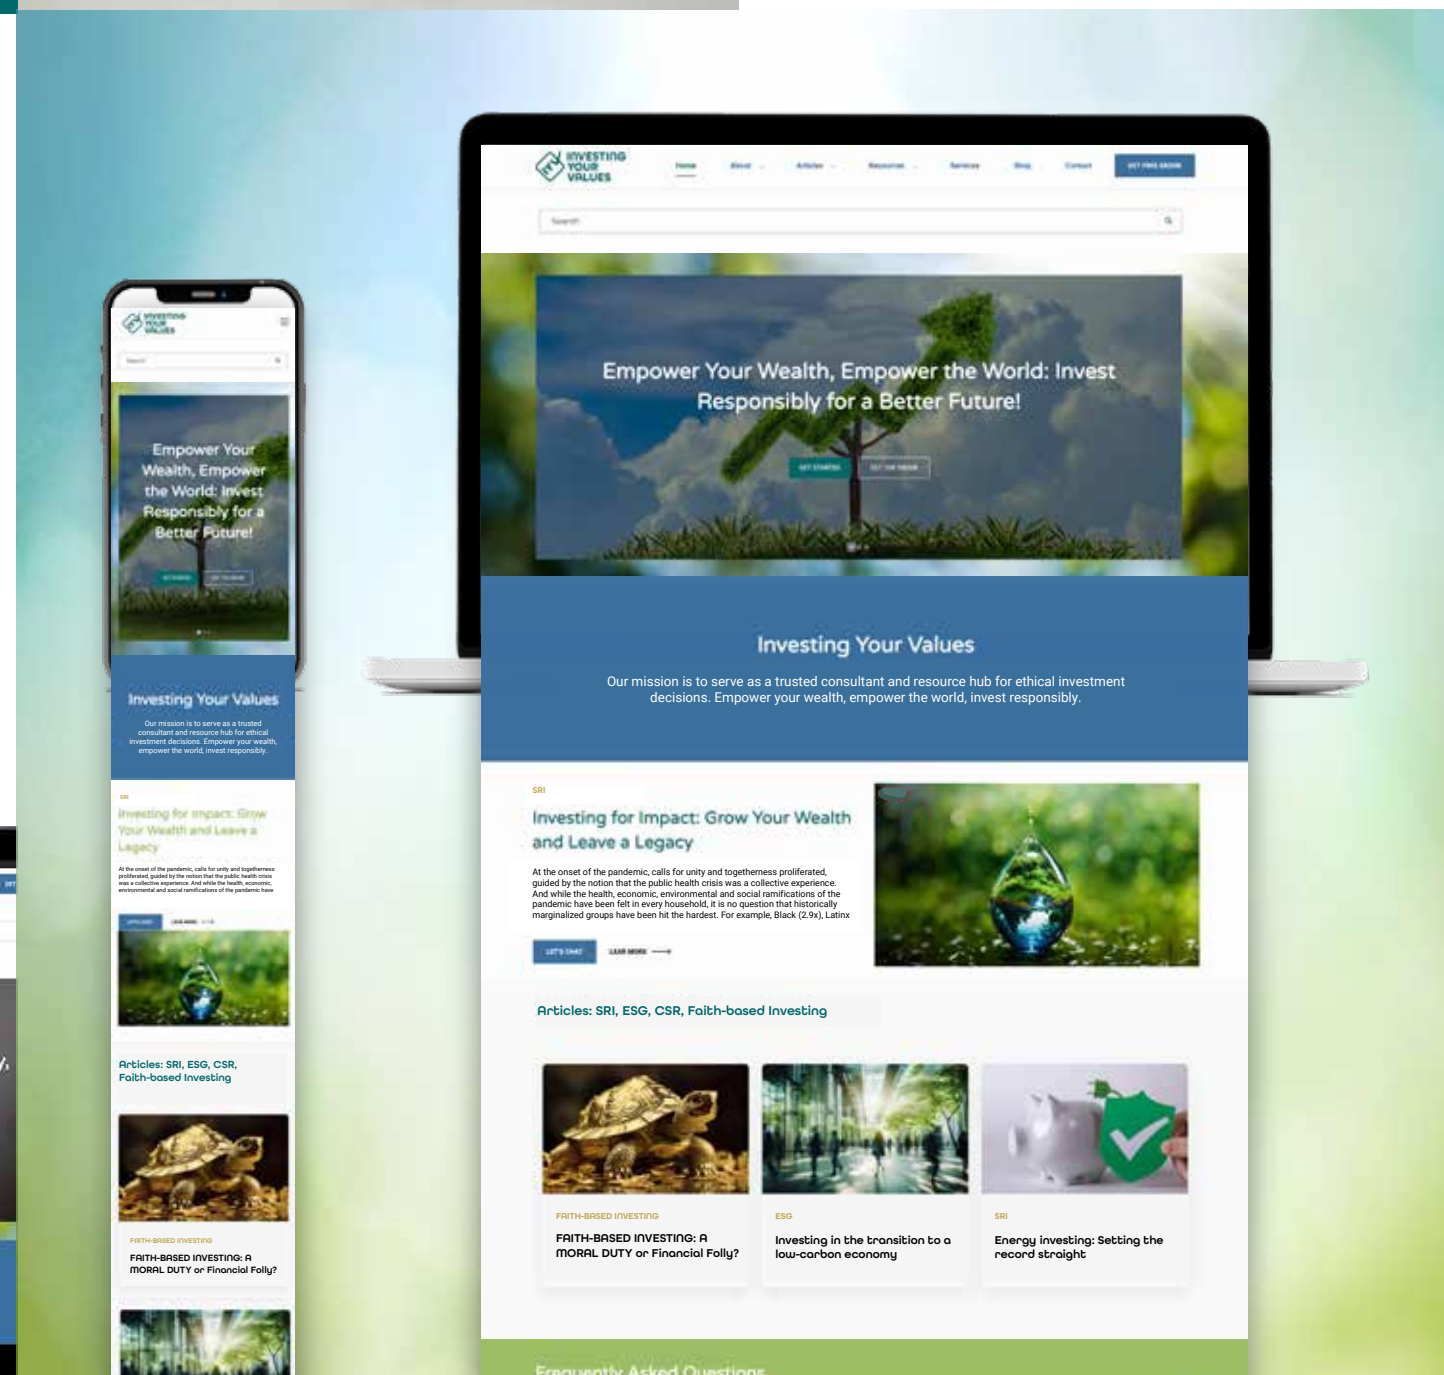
INVESTING YOUR VALUES

Home About Articles Resources Services Shop Contact GET FREE EBOOK

Search

Empower Your Wealth, Empower the World: Invest Responsibly for a Better Future!

GET STARTED GET THE EBOOK

Investing Your Values

Our mission is to serve as a trusted consultant and resource hub for ethical investment decisions. Empower your wealth, empower the world, invest responsibly.

SRI

Investing for Impact: Grow Your Wealth and Leave a Legacy

At the onset of the pandemic, calls for unity and togetherness proliferated, guided by the notion that the public health crisis was a collective experience. And while the health, economic, environmental and social ramifications of the pandemic have been felt in every household, it is no question that historically marginalized groups have been hit the hardest. For example, Black (2.9x), Latinx

LET'S CHAT LEARN MORE

Articles: SRI, ESG, CSR, Faith-based Investing

FAITH-BASED INVESTING

FAITH-BASED INVESTING: A MORAL DUTY or Financial Folly?

ESG

Investing in the transition to a low-carbon economy

SRI

Energy investing: Setting the record straight

Frequently Asked Questions

INVESTING YOUR VALUES

Search

Empower Your Wealth, Empower the World: Invest Responsibly for a Better Future!

Investing Your Values

Our mission is to serve as a trusted consultant and resource hub for ethical investment decisions. Empower your wealth, empower the world, invest responsibly.

SRI

Investing for Impact: Grow Your Wealth and Leave a Legacy

At the onset of the pandemic, calls for unity and togetherness proliferated, guided by the notion that the public health crisis was a collective experience. And while the health, economic, environmental and social ramifications of the pandemic have

LET'S CHAT LEARN MORE

Articles: SRI, ESG, CSR, Faith-based Investing

FAITH-BASED INVESTING

FAITH-BASED INVESTING: A MORAL DUTY or Financial Folly?